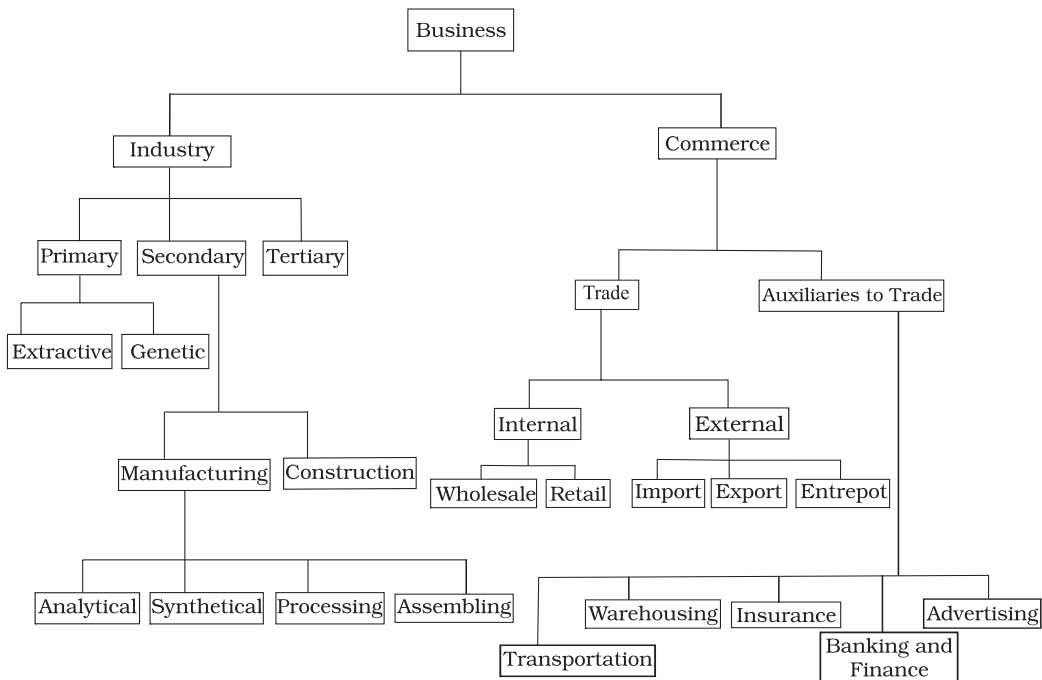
Business

Industry

Commerce

Primary

Secondary

Tertiary

Extractive

Genetic

Manufacturing

Construction

Analytical

Synthetical

Processing

Assembling

Trade

Auxiliaries to Trade

Internal

External

Wholesale

Retail

Import

Export

Entrepot

Transportation

Warehousing

Insurance

Banking and Finance

Advertising